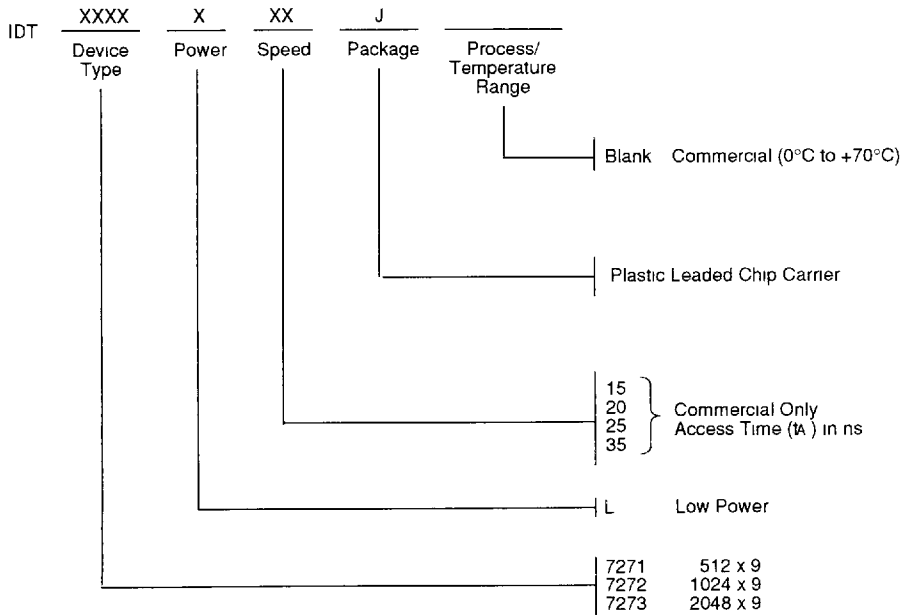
IDT XXXX X XX J

Device Type Power Speed Package Process/ Temperature Range

Blank Commercial (0°C to +70°C)

Plastic Leaded Chip Carrier

15
20
25
35
Commercial Only
Access Time ($t_A$) in ns

L Low Power

7271 512 x 9
7272 1024 x 9
7273 2048 x 9